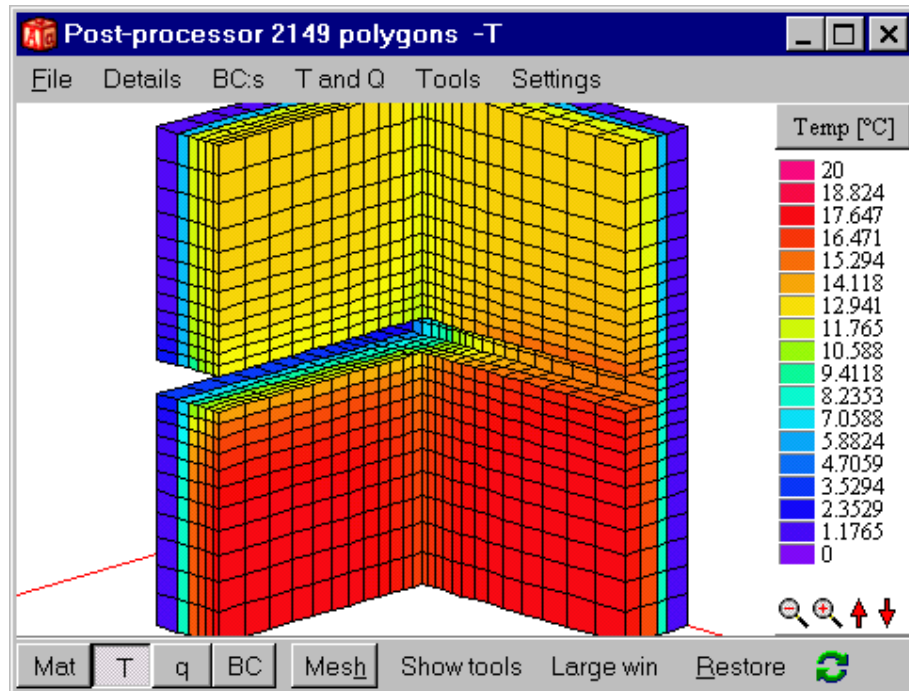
Post-processor 2149 polygons -T

File Details BC:s T and Q Tools Settings

Temp [°C]

20
18.824
17.647
16.471
15.294
14.118
12.941
11.765
10.588
9.4118
8.2353
7.0588
5.8824
4.7059
3.5294
2.3529
1.1765
0

Mat T q BC Mesh Show tools Large win Restore